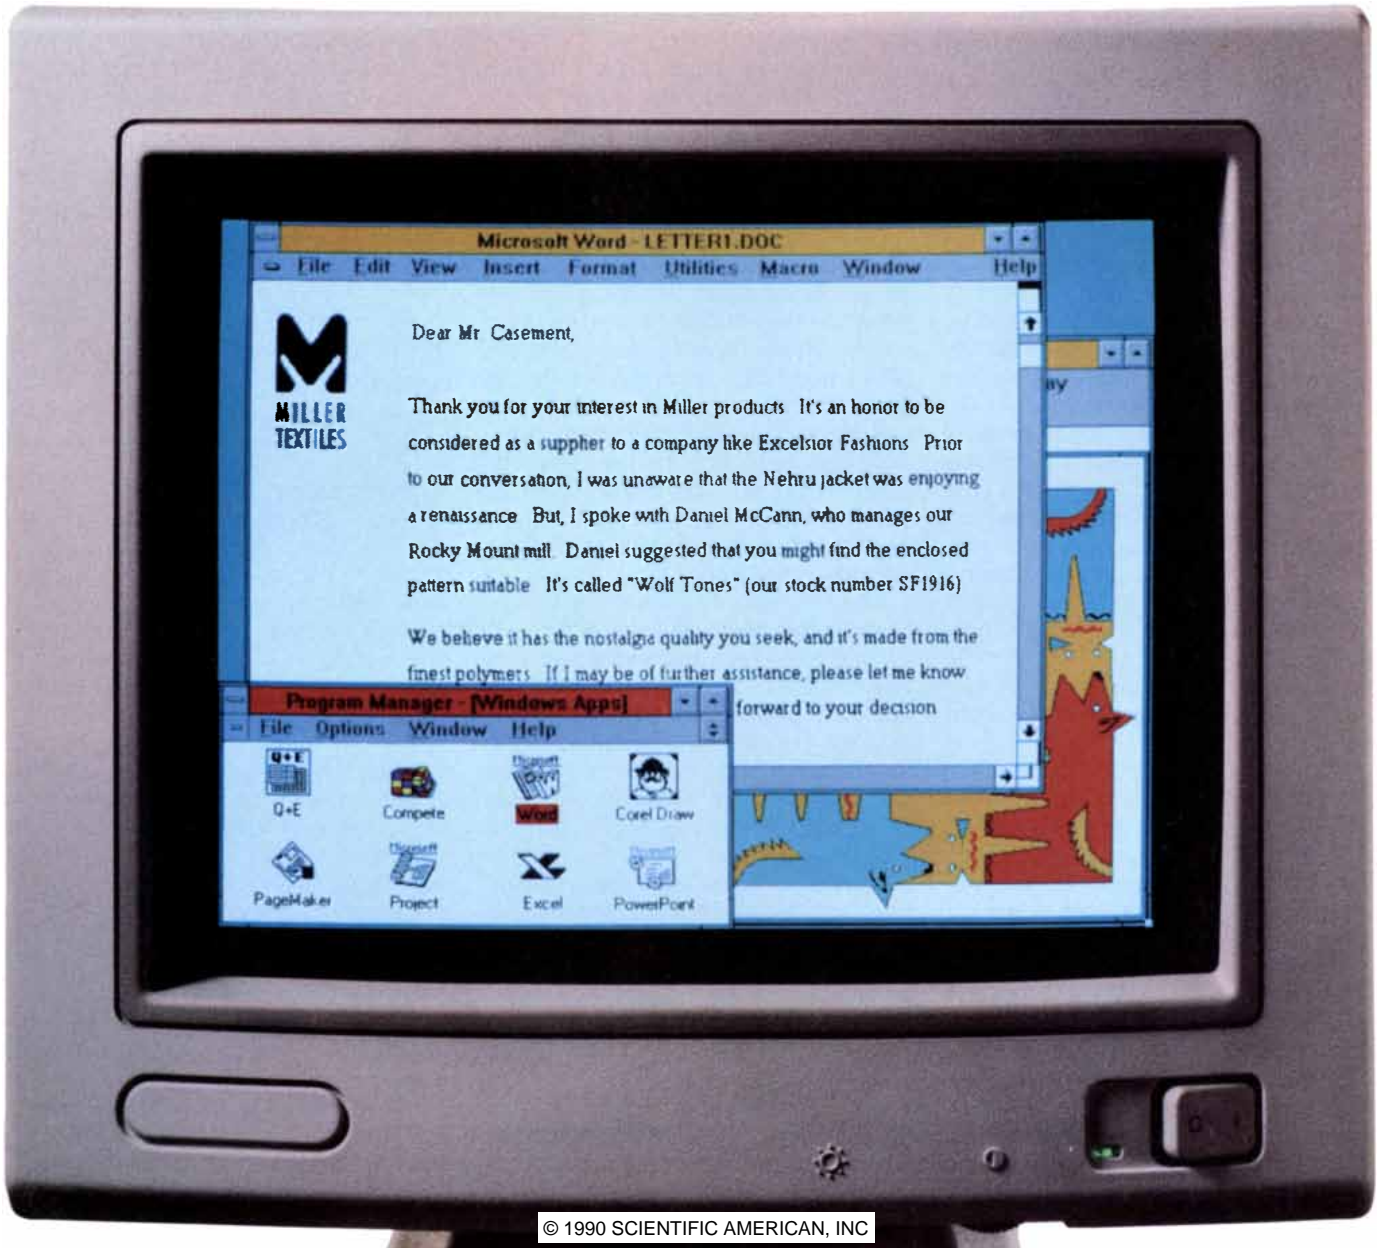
Microsoft Word - LETTER1.DOC

File Edit View Insert Format Utilities Macro Window Help

M
MILLER TEXTILES

Dear Mr Casement,

Thank you for your interest in Miller products It's an honor to be considered as a suppher to a company like Excelsior Fashions Prior to our conversation, I was unaware that the Nehru jacket was enjoying a renaissance But, I spoke with Daniel McCann, who manages our Rocky Mount mill Daniel suggested that you might find the enclosed pattern suitable It's called "Wolf Tones" (our stock number SF1916)

We believe it has the nostalgia quality you seek, and it's made from the finest polymers If I may be of further assistance, please let me know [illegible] forward to your decision

ay

Program Manager - [Windows Apps]

File Options Window Help

Q+E
Q+E
Compete
Word
Corel Draw
PageMaker
Project
Excel
PowerPoint

© 1990 SCIENTIFIC AMERICAN, INC